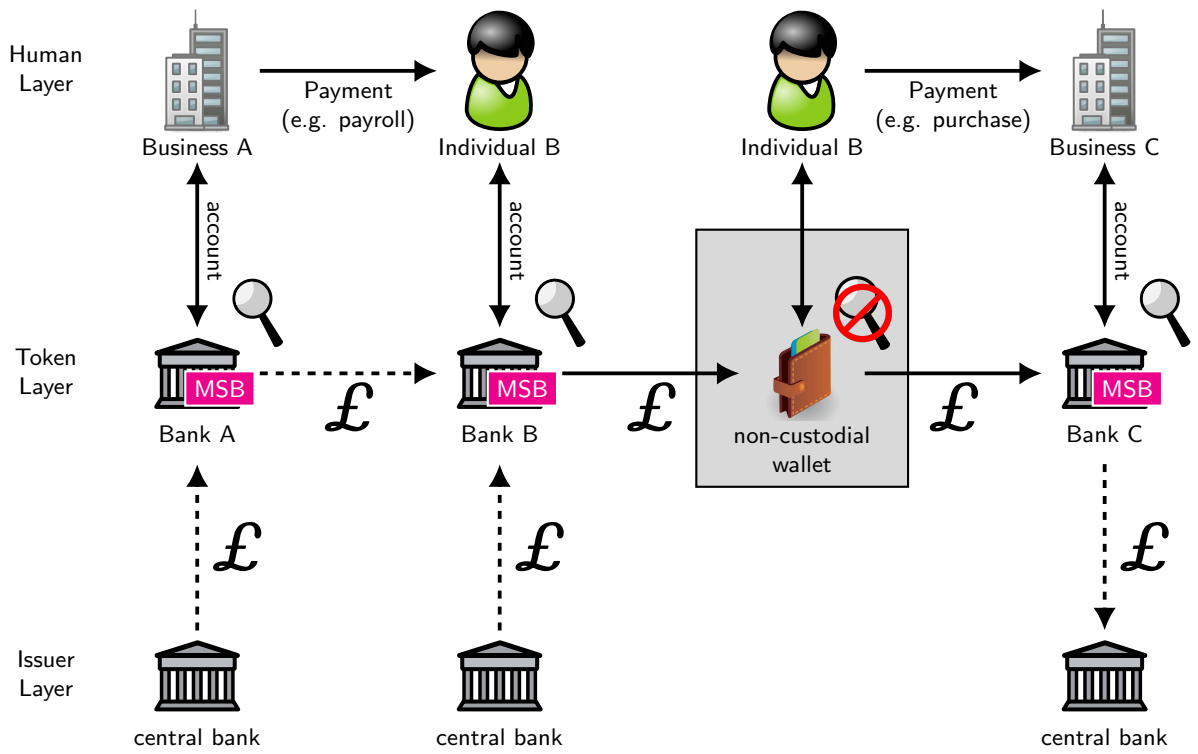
Human Layer

Business A

Payment (e.g. payroll)

Individual B

Individual B

Payment (e.g. purchase)

Business C

account

account

account

Token Layer

MSB

Bank A

£

MSB

Bank B

£

non-custodial wallet

£

MSB

Bank C

£

£

£

Issuer Layer

central bank

central bank

central bank